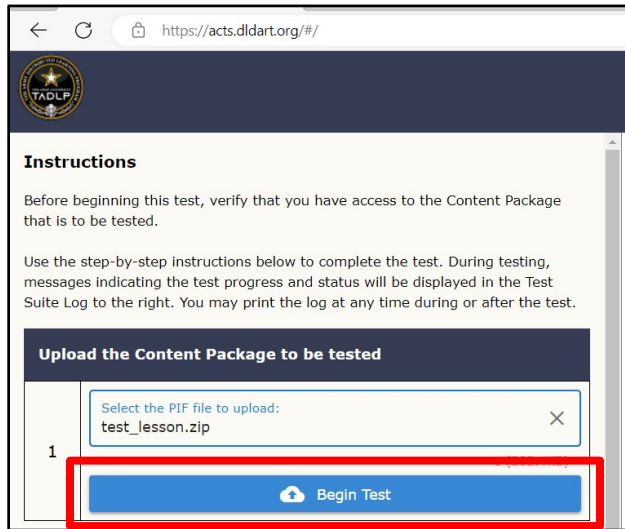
https://acts.dldart.org/#/

TADLP

Instructions

Before beginning this test, verify that you have access to the Content Package that is to be tested.

Use the step-by-step instructions below to complete the test. During testing, messages indicating the test progress and status will be displayed in the Test Suite Log to the right. You may print the log at any time during or after the test.

Upload the Content Package to be tested

1

Select the PIF file to upload:
test_lesson.zip

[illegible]

Begin Test